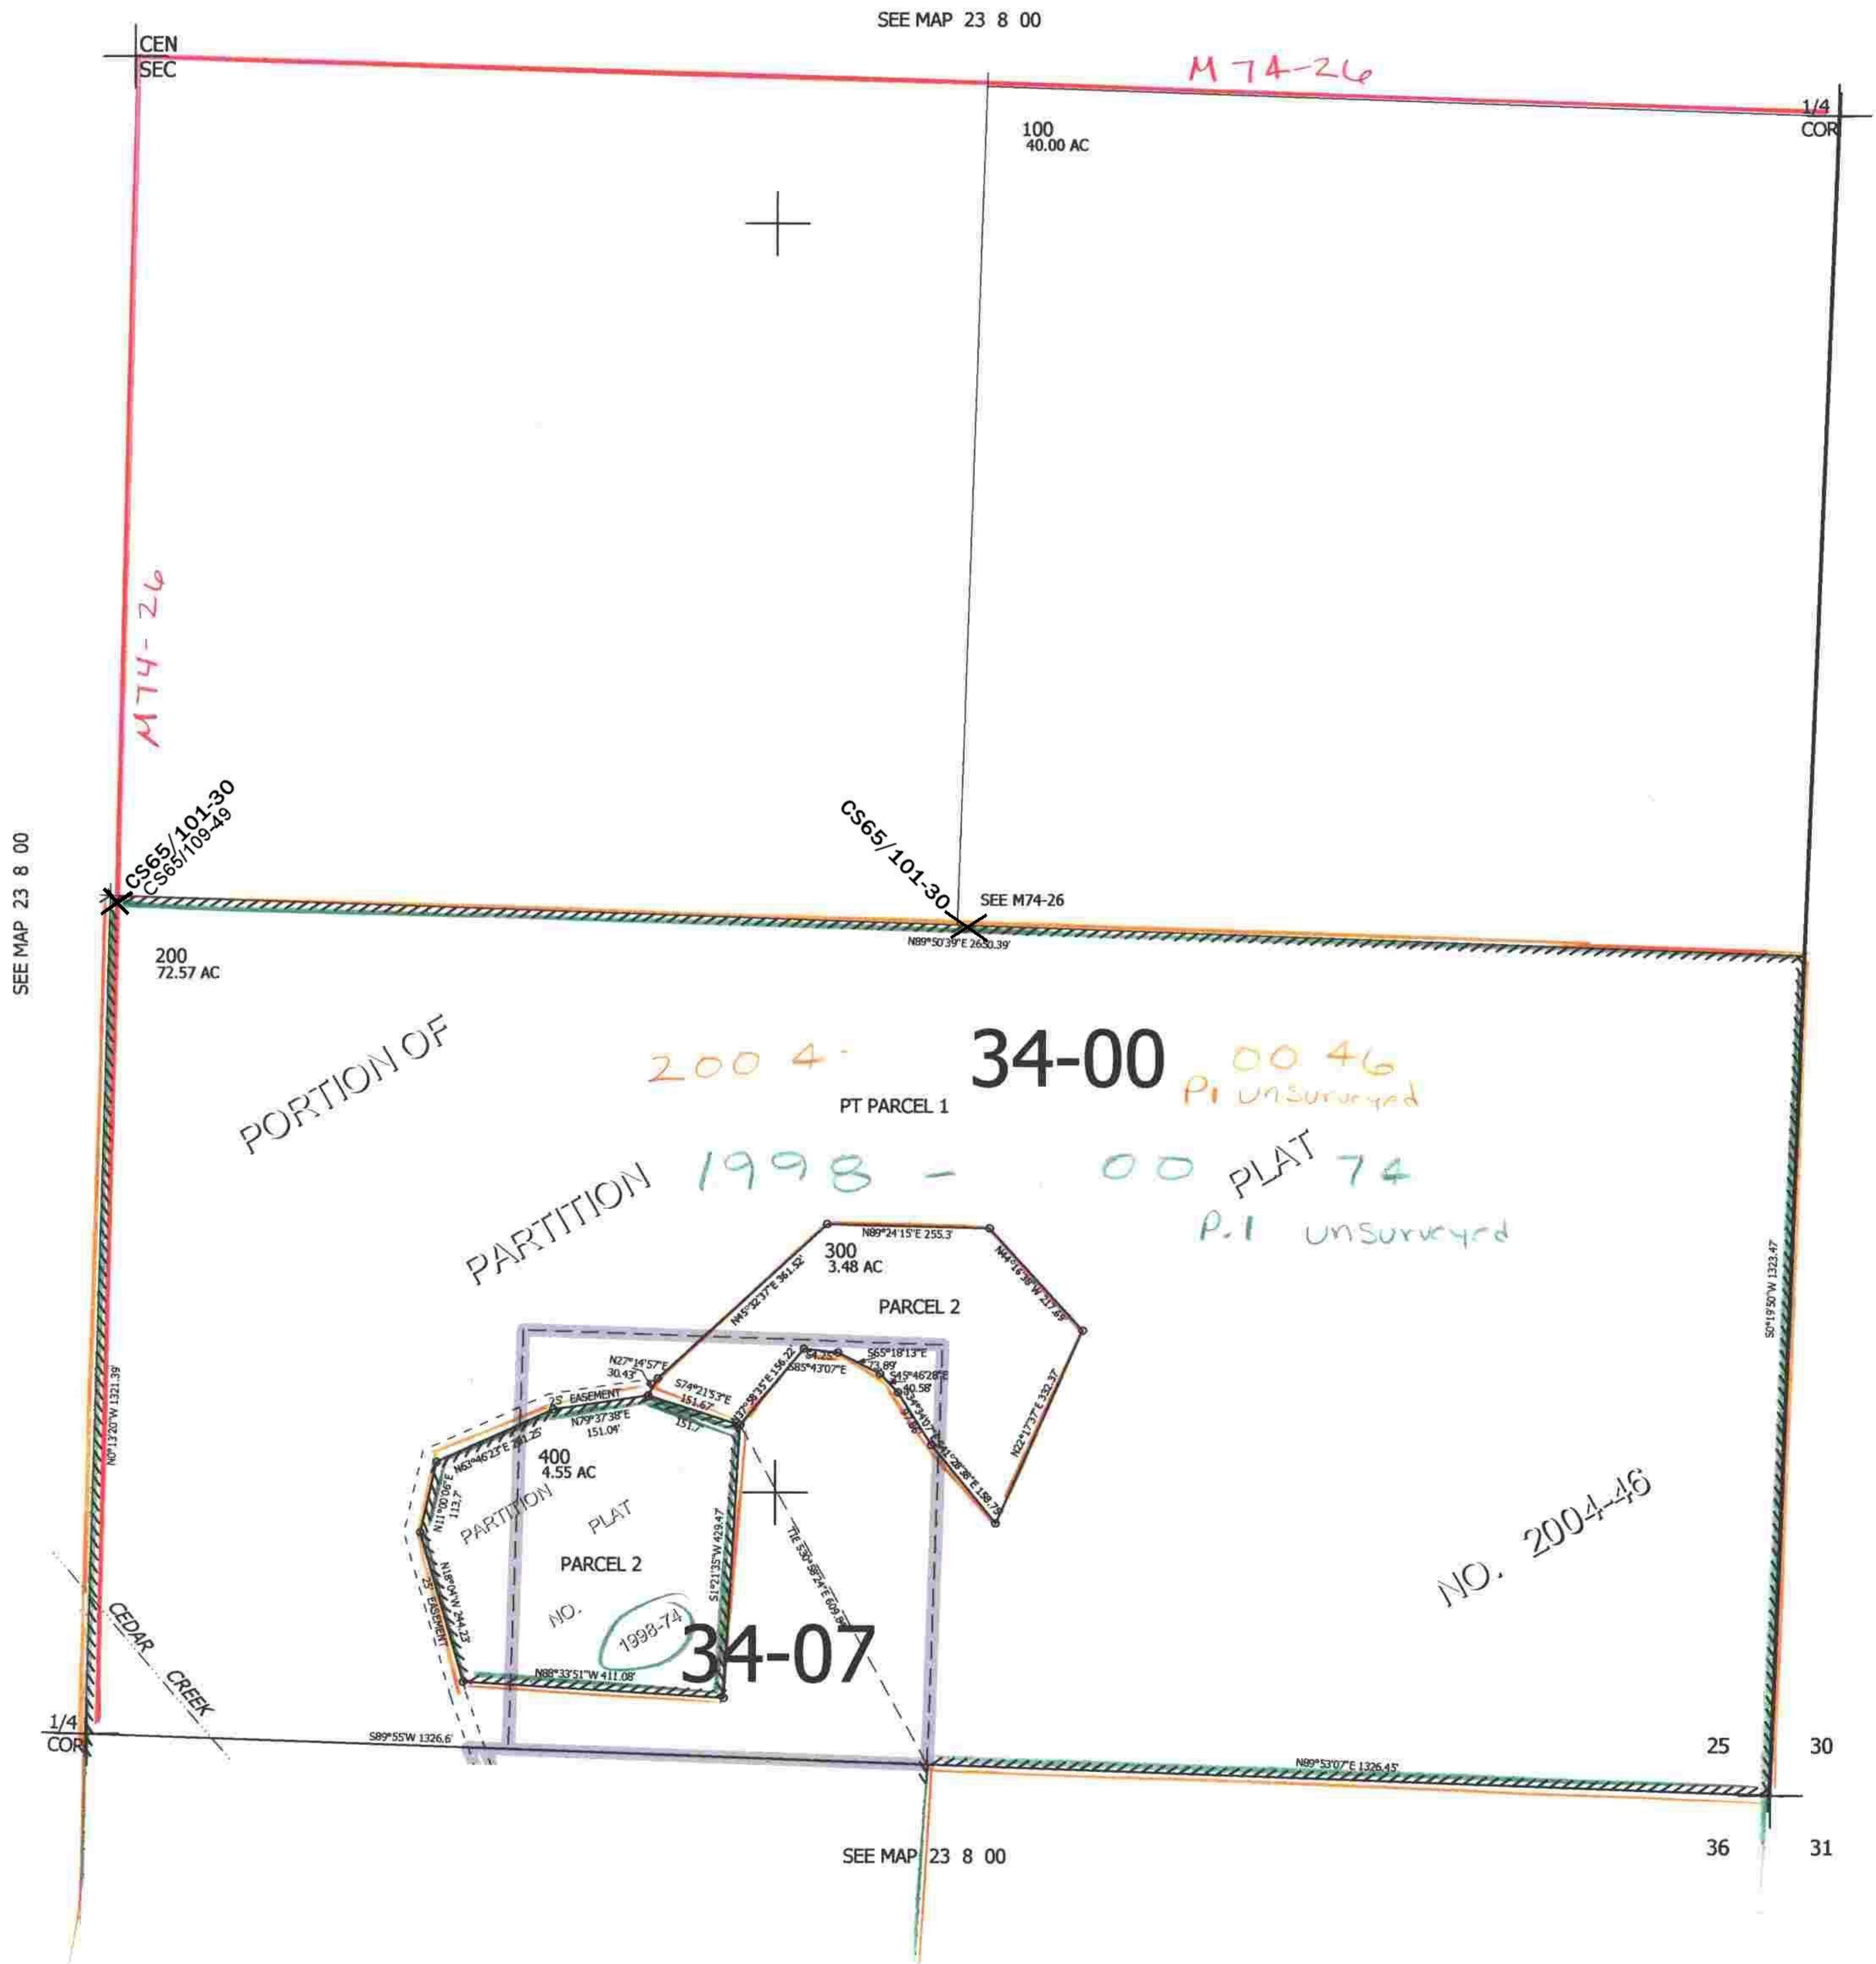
SEE MAP 23 8 00

CEN
SEC

M74-26

1/4
COR

100
40.00 AC

M74-26

SEE MAP 23 8 00

CS65/101-30
CS65/109-49

CS65/101-30

SEE M74-26

N89°50'39"E 2630.39'

200
72.57 AC

PORTION OF

PARTITION

2004-

34-00

0046

P1 unsurveyed

PT PARCEL 1

1998 - 00 PLAT 74

P.1 unsurveyed

N89°24'15"E 255.3'

300
3.48 AC

N45°32'37"E 361.52'

N44°16'38"W 217.69'

PARCEL 2

S0°19'50"W 1323.47

N0°13'20"W 1321.39'

N27°14'57"E
30.43'

S74°21'53"E
151.67'
151.7

S65°18'13"E
73.89'

S85°43'07"E

S45°46'28"E
40.58'

N22°17'37"E 332.37'

N41°28'38"E 158.75'

25' EASEMENT

N79°37'38"E
151.04'

N63°46'23"E 201.25'

400
4.55 AC

N11°00'06"E
113.7

PARTITION

PLAT

S1°21'35"W 429.47

TIE S30°58'24"E 609.56

NO. 2004-46

N18°04'W 244.23'

25' EASEMENT

PARCEL 2

NO.

1998-74

34-07

N88°33'51"W 411.08'

CEDAR CREEK

1/4
COR

S89°55'W 1326.6'

N89°53'07"E 1326.45'

25

30

36

31

SEE MAP 23 8 00